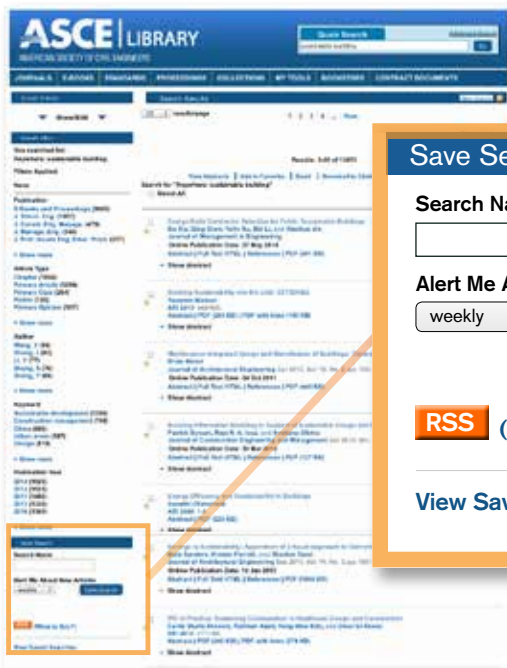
ASCE | LIBRARY

AMERICAN SOCIETY OF CIVIL ENGINEERS

Quick Search

Advanced Search

Go

JOURNALS | E-BOOKS | STANDARDS | PROCEEDINGS | COLLECTIONS | MY TOOLS | BOOKSTORE | CONTRACT DOCUMENTS

Search Results

You searched for:

Filters Applied:

None

Publication

Article Type

Author

Keyword

Publication Year

Search Name

Alert Me About New Articles

weekly

RSS

What is this?

View Saved Searches

Save Se

Search Na

Alert Me A

weekly

RSS

(

View Sav